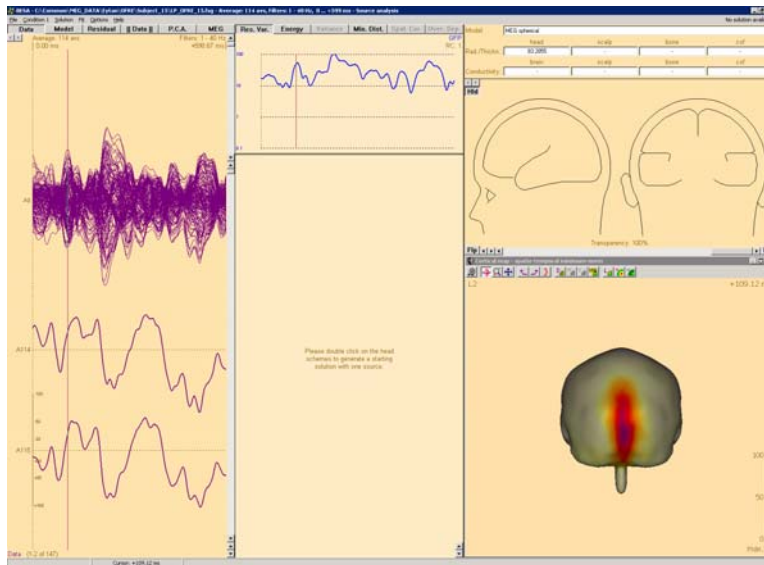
BESA - C:\Common\MEG_DATA\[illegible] - Average: 114 ms, Filters: 1 - 40 Hz, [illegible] - Source analysis

File Condition Solution Fit Options Help

No solution av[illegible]

Data Model Residual || Data || P.C.A. MEG

Average: 114 ms
0.00 ms

Filters: 1 - 40 Hz
+590.67 ms

Res. Var. Energy Variance Min. Dist. Spat. Con. Imm. Dep.

GFP
RC: 1

Model MEG spherical

head scalp bone csf

Rad./Thick. 93.2855

Conductivity brain scalp bone csf

Please double click on the head schemes to generate a starting solution with one source.

Transparency: 100%

Flip

Cortical map - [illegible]

L2

+109.12 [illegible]

A14

A15

Data (1-2 of 147)

Cursor: +109.12 ms